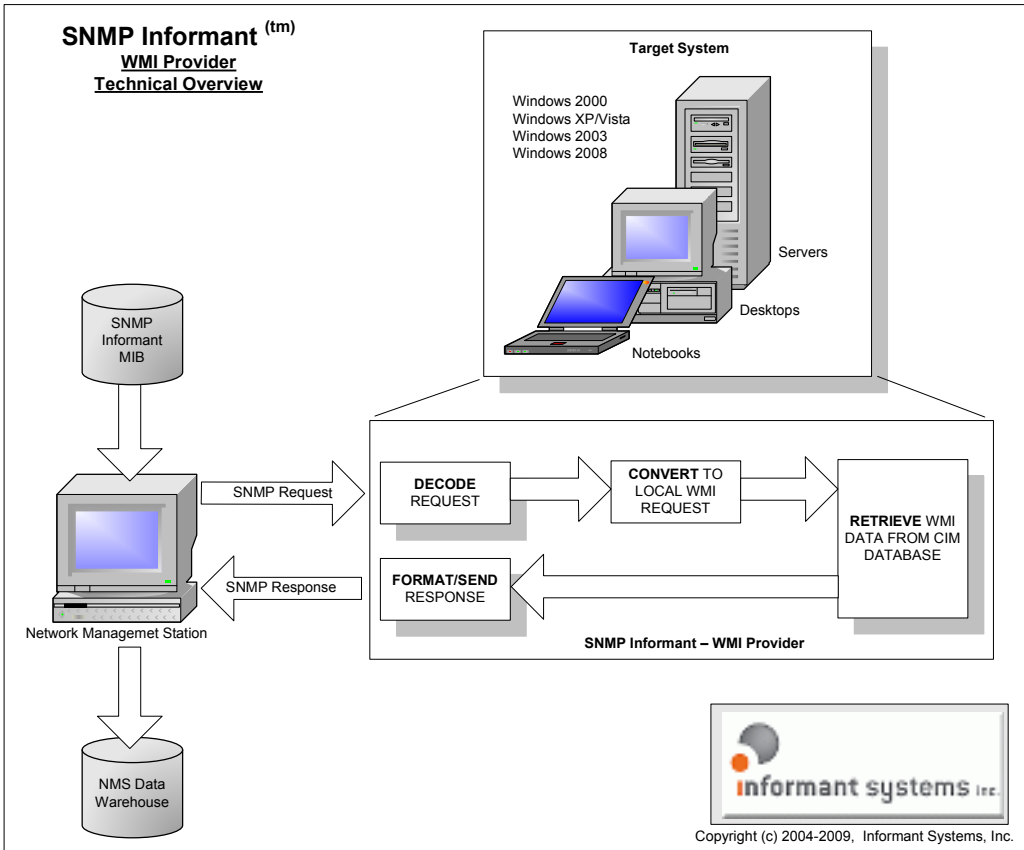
SNMP Informant $^{(tm)}$
WMI Provider
Technical Overview

Target System

Windows 2000
Windows XP/Vista
Windows 2003
Windows 2008

Servers

Desktops

Notebooks

SNMP Informant MIB

SNMP Request

SNMP Response

Network Managemet Station

NMS Data Warehouse

DECODE REQUEST

CONVERT TO LOCAL WMI REQUEST

RETRIEVE WMI DATA FROM CIM DATABASE

FORMAT/SEND RESPONSE

SNMP Informant – WMI Provider

informant systems inc.

Copyright (c) 2004-2009, Informant Systems, Inc.